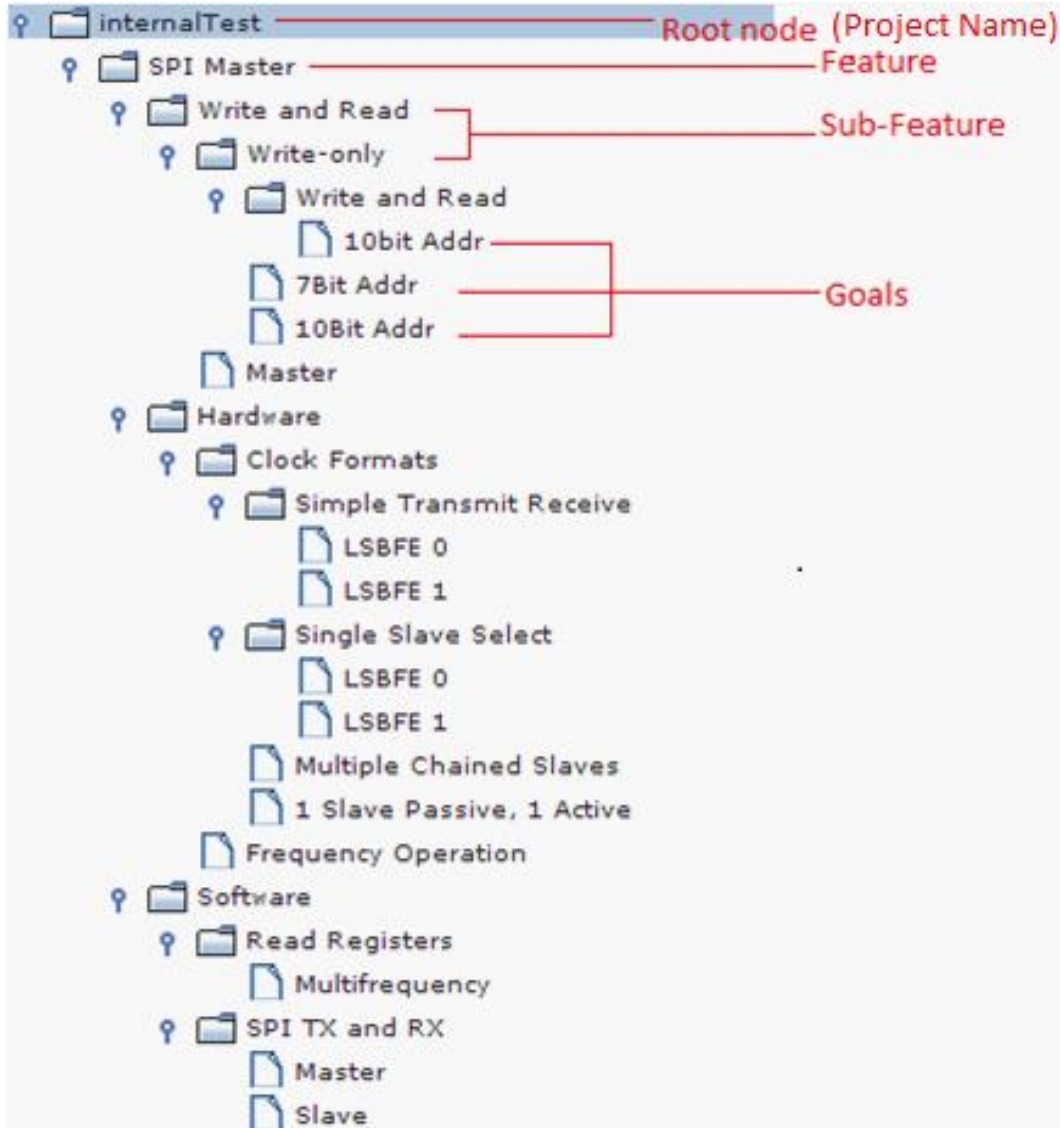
internalTest
Root node (Project Name)
SPI Master
Feature
Write and Read
Write-only
Sub-Feature
Write and Read
10bit Addr
7Bit Addr
10Bit Addr
Goals
Master
Hardware
Clock Formats
Simple Transmit Receive
LSBFE 0
LSBFE 1
Single Slave Select
LSBFE 0
LSBFE 1
Multiple Chained Slaves
1 Slave Passive, 1 Active
Frequency Operation
Software
Read Registers
Multifrequency
SPI TX and RX
Master
Slave